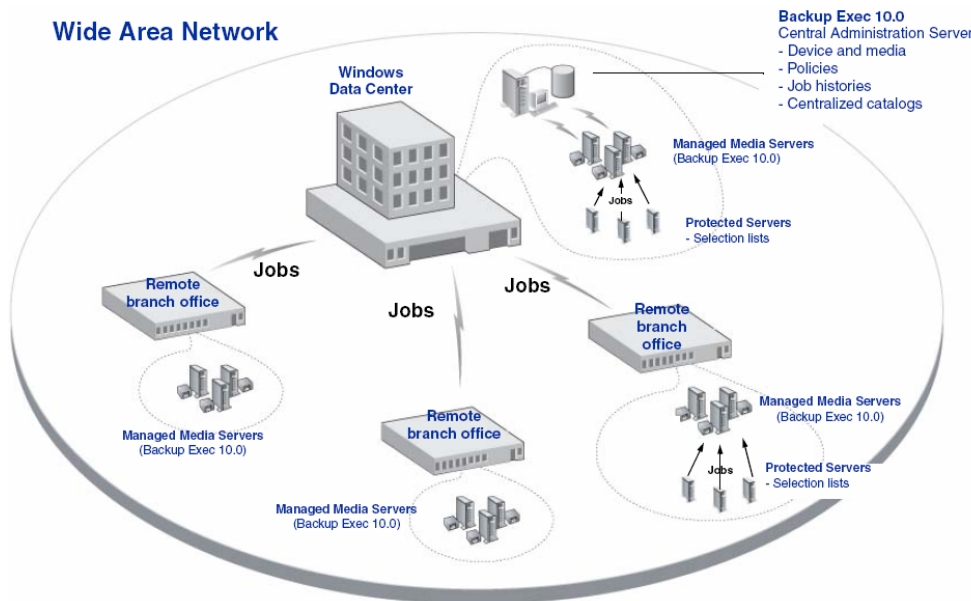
Wide Area Network

Backup Exec 10.0
Central Administration Server
- Device and media
- Policies
- Job histories
- Centralized catalogs

Windows Data Center

Managed Media Servers
(Backup Exec 10.0)

Jobs

Protected Servers
- Selection lists

Jobs

Jobs

Jobs

Remote branch office

Remote branch office

Managed Media Servers
(Backup Exec 10.0)

Managed Media Servers
(Backup Exec 10.0)

Remote branch office

Managed Media Servers
(Backup Exec 10.0)

Jobs

Protected Servers
- Selection lists

Managed Media Servers
(Backup Exec 10.0)